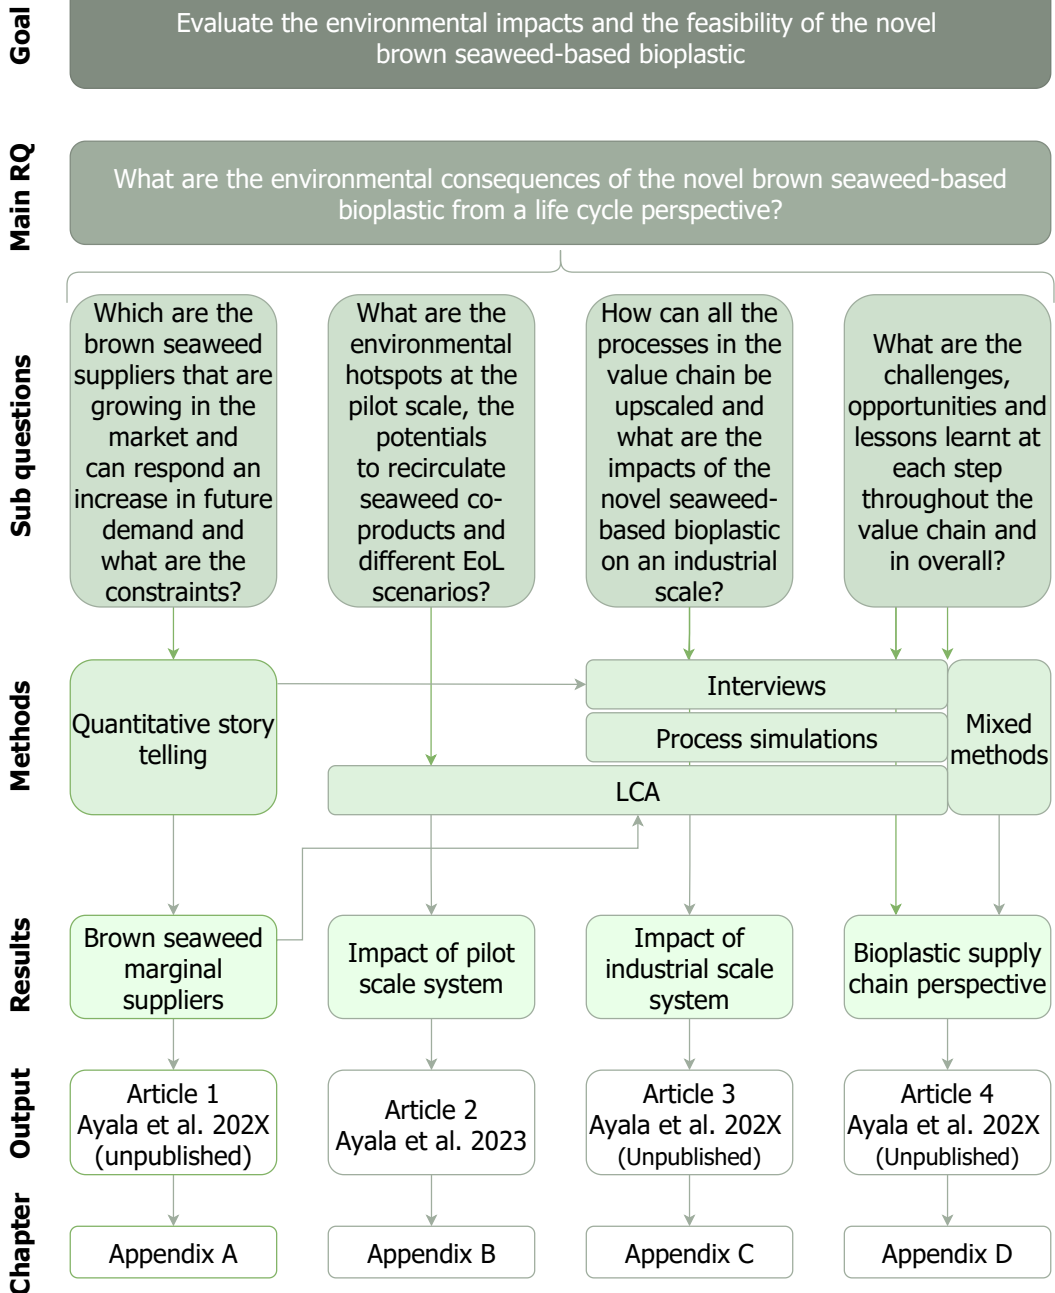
Goal

Evaluate the environmental impacts and the feasibility of the novel brown seaweed-based bioplastic

Main RQ

What are the environmental consequences of the novel brown seaweed-based bioplastic from a life cycle perspective?

Sub questions

Which are the brown seaweed suppliers that are growing in the market and can respond an increase in future demand and what are the constraints?

What are the environmental hotspots at the pilot scale, the potentials to recirculate seaweed co-products and different EoL scenarios?

How can all the processes in the value chain be upscaled and what are the impacts of the novel seaweed-based bioplastic on an industrial scale?

What are the challenges, opportunities and lessons learnt at each step throughout the value chain and in overall?

Methods

Quantitative story telling

Interviews

Process simulations

Mixed methods

LCA

Results

Brown seaweed marginal suppliers

Impact of pilot scale system

Impact of industrial scale system

Bioplastic supply chain perspective

Output

Article 1 Ayala et al. 202X (unpublished)

Article 2 Ayala et al. 2023

Article 3 Ayala et al. 202X (Unpublished)

Article 4 Ayala et al. 202X (Unpublished)

Chapter

Appendix A

Appendix B

Appendix C

Appendix D